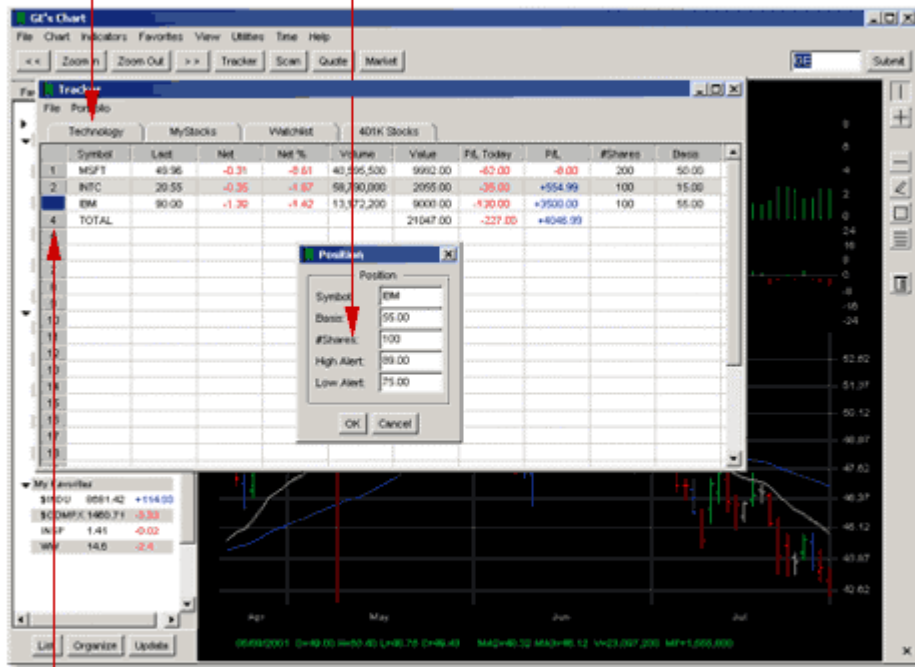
GE's Chart

File Chart Indicators Favorites View Utilities Time Help

<< Zoom In Zoom Out >> Tracker Scan Quote Market

GE Submit

Tracker

File Portfolio

Technology MyStocks Watchlist 401K Stocks

| | Symbol | Last | Net | Net % | Volume | Value | P/L Today | P/L | #Shares | Basis |
|---|---|---|---|---|---|---|---|---|---|---|
| 1 | MSFT | 49.96 | -0.31 | -0.61 | 40,595,500 | 9992.00 | -62.00 | -8.00 | 200 | 50.00 |
| 2 | INTC | 20.55 | -0.35 | -1.67 | 58,780,000 | 2055.00 | -35.00 | +554.99 | 100 | 15.00 |
| | IBM | 90.00 | -1.30 | -1.42 | 13,572,200 | 9000.00 | -130.00 | +3500.00 | 100 | 55.00 |
| 4 | TOTAL | | | | | 21047.00 | -227.00 | +4046.99 | | |
| 5 | | | | | | | | | | |
| 6 | | | | | | | | | | |
| 7 | | | | | | | | | | |
| 8 | | | | | | | | | | |
| 9 | | | | | | | | | | |
| 10 | | | | | | | | | | |
| 11 | | | | | | | | | | |
| 12 | | | | | | | | | | |
| 13 | | | | | | | | | | |
| 14 | | | | | | | | | | |
| 15 | | | | | | | | | | |
| 16 | | | | | | | | | | |
| 17 | | | | | | | | | | |
| 18 | | | | | | | | | | |

Position

Position

Symbol: IBM
Basis: 55.00
#Shares: 100
High Alert: 89.00
Low Alert: 75.00

OK Cancel

My Favorites

| $INDU | 9681.42 | +114.09 |
|---|---|---|
| $COMPX | 1460.71 | -3.33 |
| INSP | 1.41 | -0.02 |
| WW | 14.6 | -2.4 |

List Organize Update

8 6 4 2 0 24 16 8 0 -8 -16 -24

52.62 51.37 50.12 48.87 47.62 46.37 45.12 43.87 42.62

Apr May Jun Jul

05/09/2001 O=49.00 H=50.60 L=46.78 C=49.43 MA2=48.32 MA3=46.12 V=23,097,200 MF=1,668,800